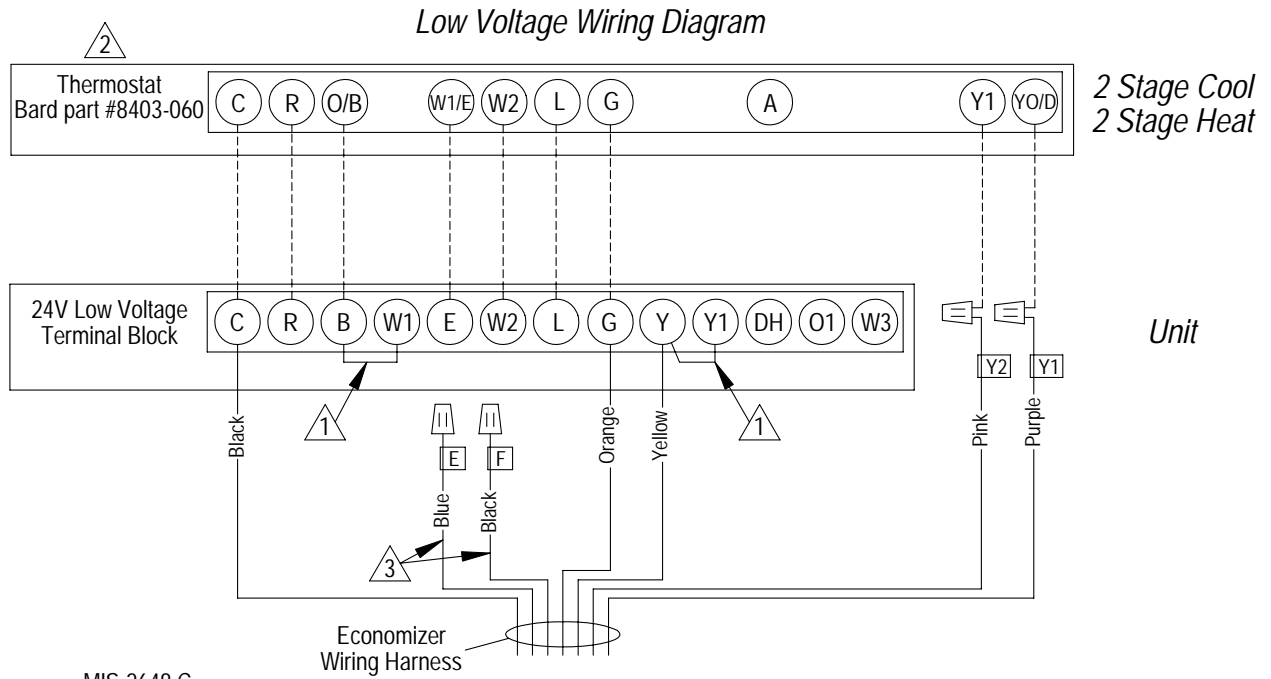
Low Voltage Wiring Diagram

2

Thermostat
Bard part #8403-060

C R O/B W1/E W2 L G A Y1 YO/D

2 Stage Cool
2 Stage Heat

24V Low Voltage
Terminal Block

C R B W1 E W2 L G Y Y1 DH O1 W3

Unit

Y2 Y1

1

1

Black

E F

Orange

Yellow

Pink

Purple

Blue

Black

3

Economizer
Wiring Harness

MIS-3648 C